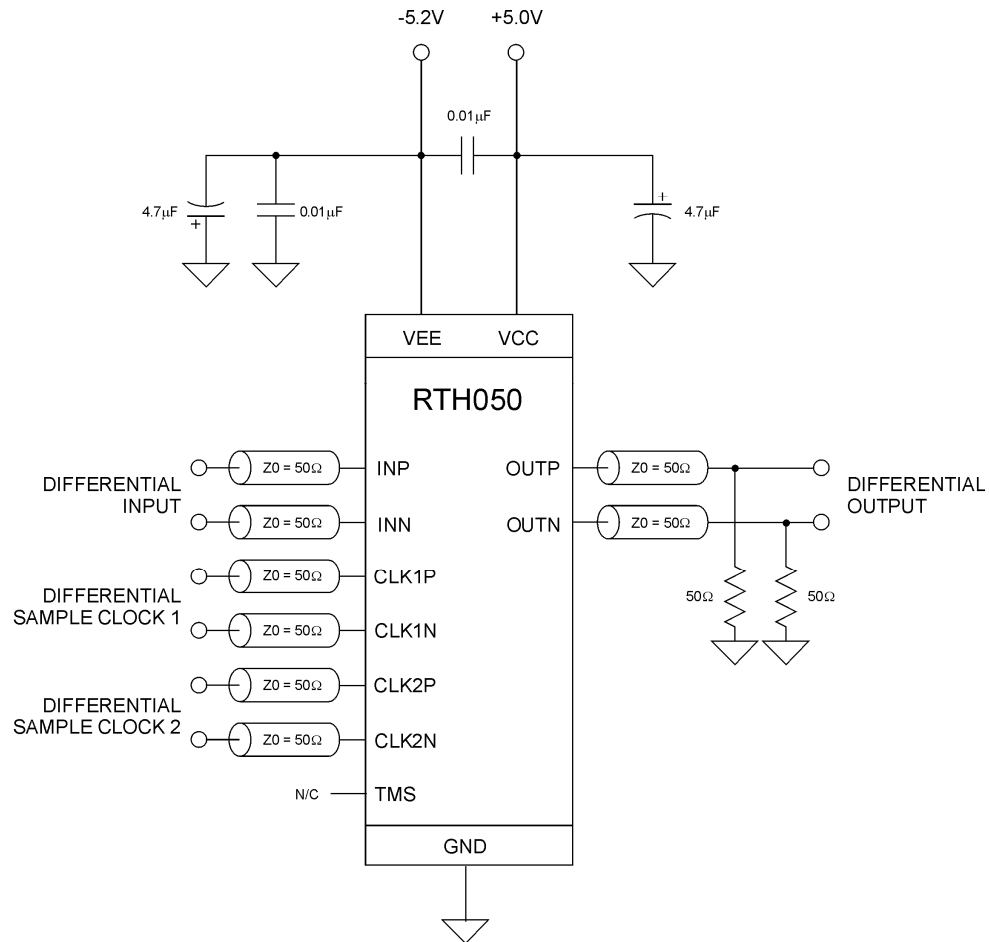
-5.2V
+5.0V
0.01μF
4.7μF
+
0.01μF
+
4.7μF
VEE
VCC
RTH050
DIFFERENTIAL INPUT
Z0 = 50Ω
INP
Z0 = 50Ω
INN
DIFFERENTIAL SAMPLE CLOCK 1
Z0 = 50Ω
CLK1P
Z0 = 50Ω
CLK1N
DIFFERENTIAL SAMPLE CLOCK 2
Z0 = 50Ω
CLK2P
Z0 = 50Ω
CLK2N
N/C
TMS
OUTP
Z0 = 50Ω
OUTN
Z0 = 50Ω
DIFFERENTIAL OUTPUT
50Ω
50Ω
GND